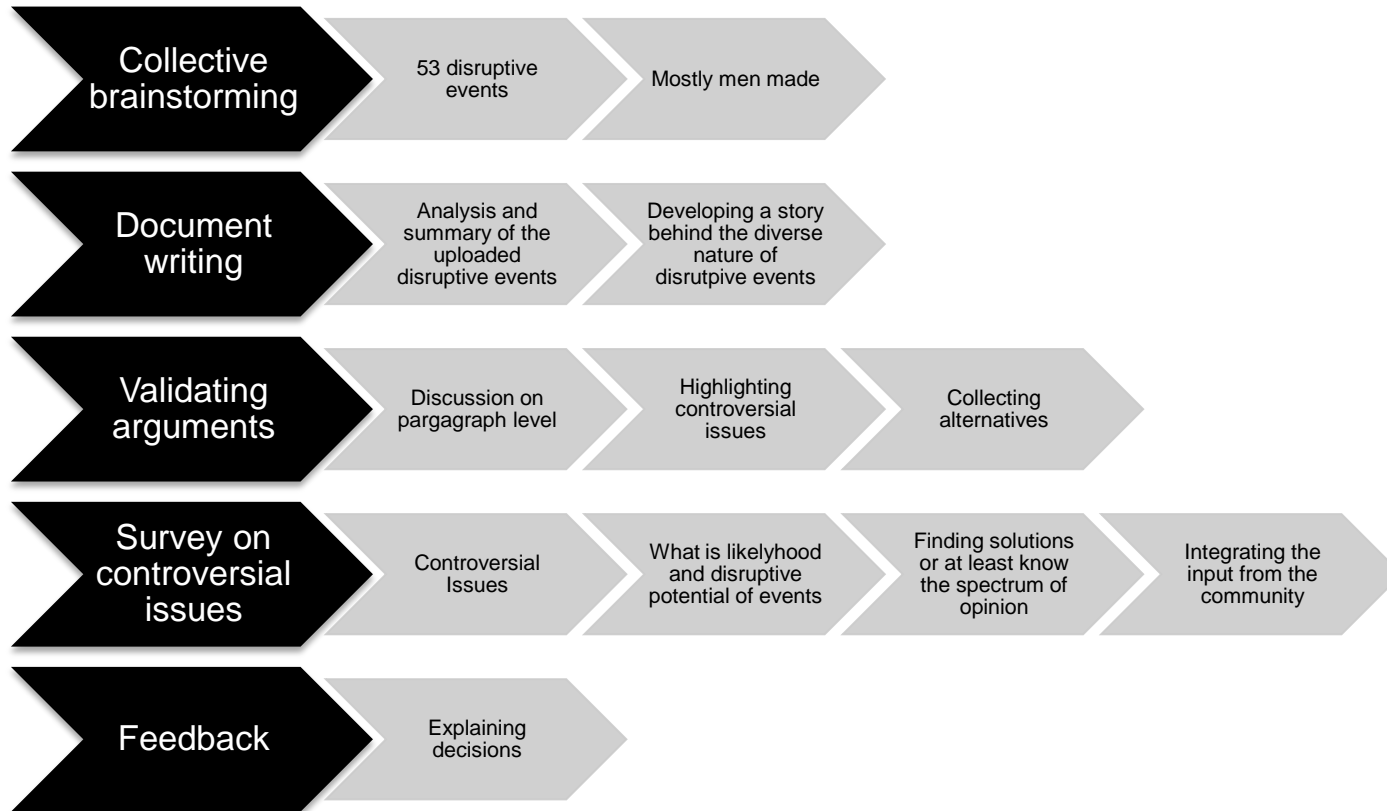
Collective brainstorming

53 disruptive events

Mostly men made

Document writing

Analysis and summary of the uploaded disruptive events

Developing a story behind the diverse nature of disrutpive events

Validating arguments

Discussion on pargagraph level

Highlighting controversial issues

Collecting alternatives

Survey on controversial issues

Controversial Issues

What is likelyhood and disruptive potential of events

Finding solutions or at least know the spectrum of opinion

Integrating the input from the community

Feedback

Explaining decisions